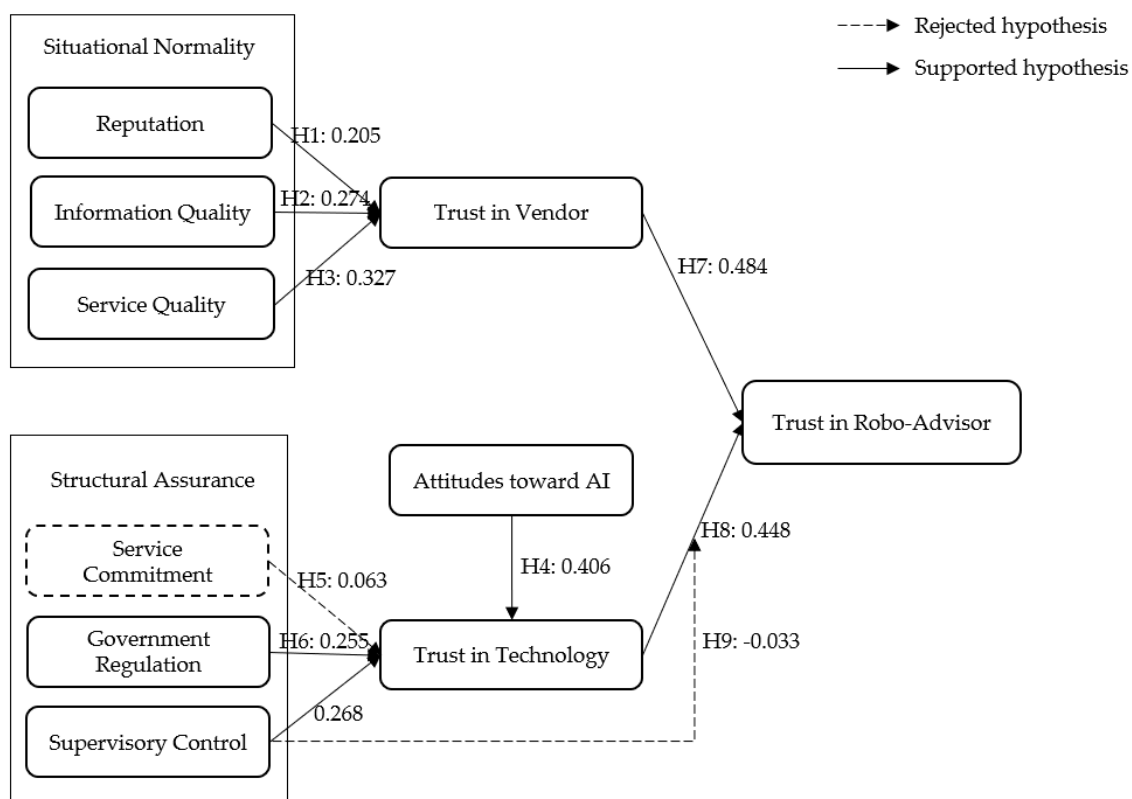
Rejected hypothesis
Supported hypothesis

Situational Normality

Reputation

Information Quality

Service Quality

H1: 0.205

H2: 0.274

H3: 0.327

Trust in Vendor

H7: 0.484

Trust in Robo-Advisor

Structural Assurance

Service Commitment

Government Regulation

Supervisory Control

Attitudes toward AI

H4: 0.406

H5: 0.063

H6: 0.255

0.268

Trust in Technology

H8: 0.448

H9: -0.033